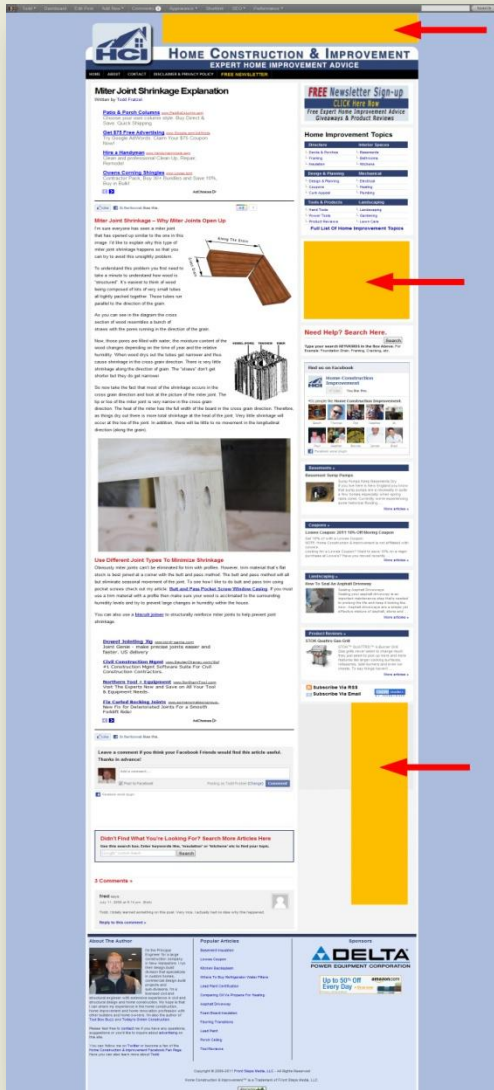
HCI HOME CONSTRUCTION & IMPROVEMENT
EXPERT HOME IMPROVEMENT ADVICE

HOME ABOUT CONTACT DISCLAIMER & PRIVACY POLICY FREE NEWSLETTER

Miter Joint Shrinkage Explanation

Patio & Porch Columns
Get $75 Free Advertising
Hire a Handyman
Owens Corning Shingles

Miter Joint Shrinkage – Why Miter Joints Open Up

Use Different Joint Types To Minimize Shrinkage

Drywall Installing Tip
Joint Genie - make precise joints easier and faster. US delivery
Civil Construction Mgmt
Northern Tool + Equipment
Flo Coated Bolting Joints

Leave a comment if you think your Facebook Friends would find this article useful. Thanks in advance!

Didn't Find What You're Looking For? Search More Articles Here

3 Comments »

About The Author

Popular Articles

Sponsors

DELTA
POWER EQUIPMENT CORPORATION

Up to 50% off Every Day

FREE Newsletter Sign-up
CLICK Here Now
Free Expert Home Improvement Advice Giveaways & Product Reviews

Home Improvement Topics
Full List Of Home Improvement Topics

Need Help? Search Here.
Search

Find us on Facebook
Home Construction Improvement

Basements
Coupons
Landscaping
Product Reviews

Subscribe Via RSS
Subscribe Via Email